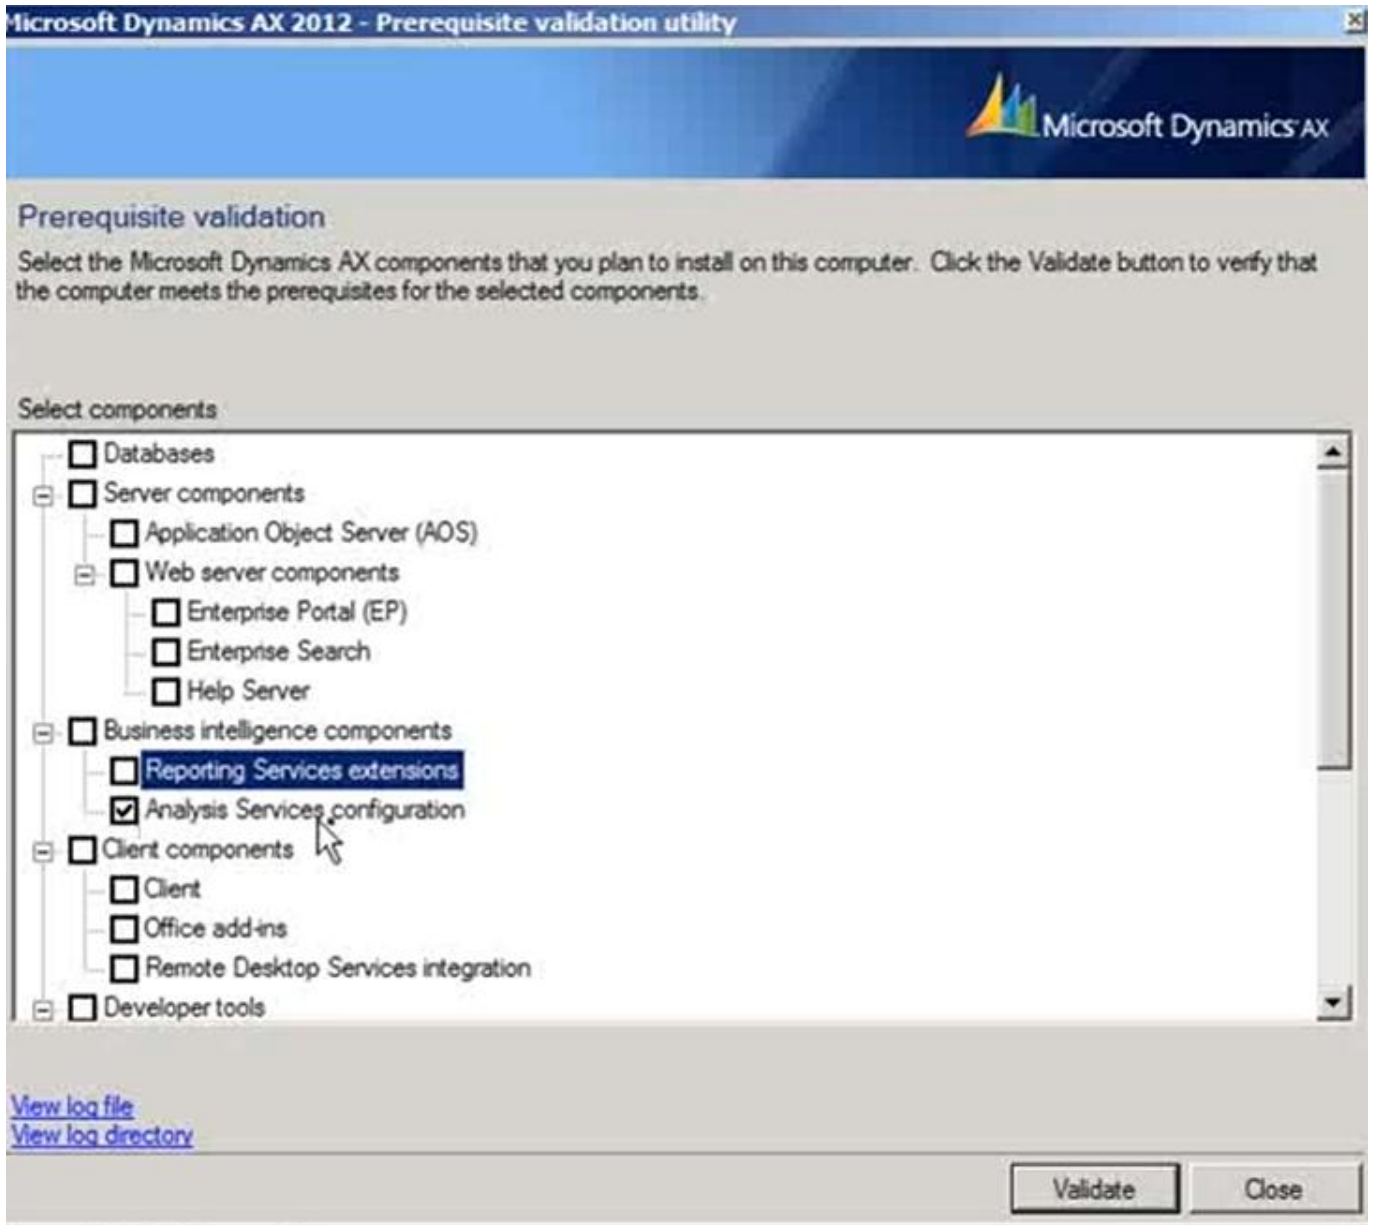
Microsoft Dynamics AX 2012 - Prerequisite validation utility

Microsoft Dynamics AX

Prerequisite validation

Select the Microsoft Dynamics AX components that you plan to install on this computer. Click the Validate button to verify that the computer meets the prerequisites for the selected components.

Select components

Databases
Server components
Application Object Server (AOS)
Web server components
Enterprise Portal (EP)
Enterprise Search
Help Server
Business intelligence components
Reporting Services extensions
Analysis Services configuration
Client components
Client
Office add-ins
Remote Desktop Services integration
Developer tools

View log file
View log directory

Validate
Close